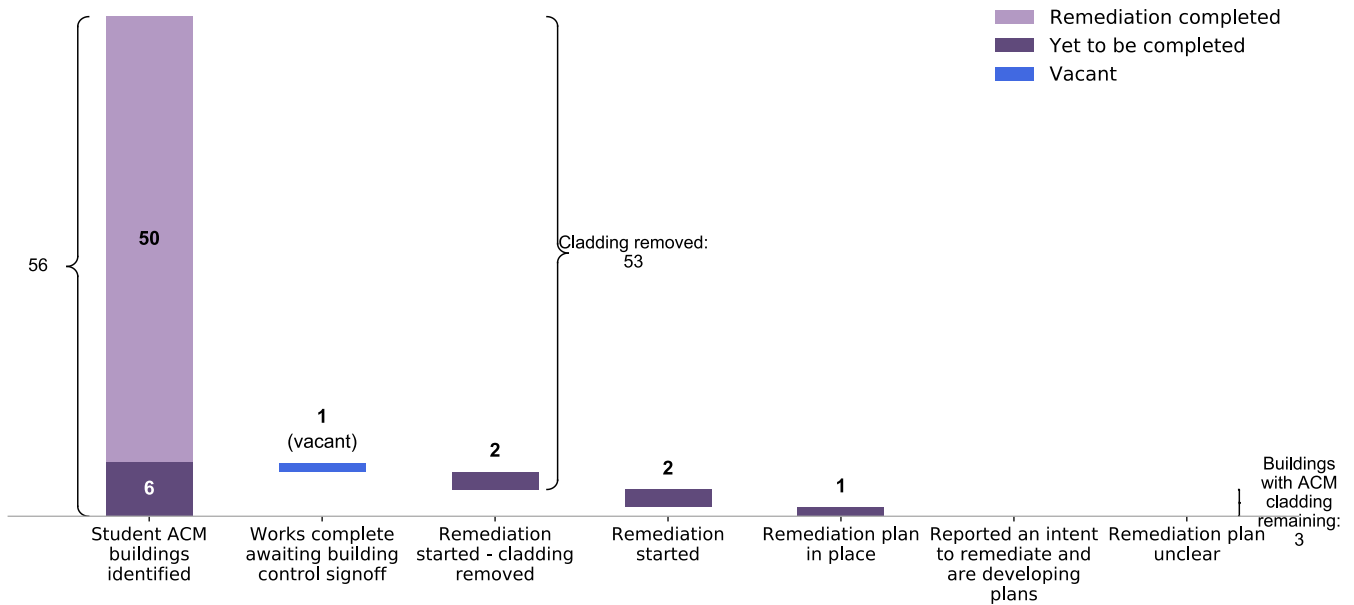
Remediation completed
Yet to be completed
Vacant

56

50

6

Cladding removed: 53

1 (vacant)

2

2

1

Buildings with ACM cladding remaining: 3

Student ACM buildings identified

Works complete awaiting building control signoff

Remediation started - cladding removed

Remediation started

Remediation plan in place

Reported an intent to remediate and are developing plans

Remediation plan unclear